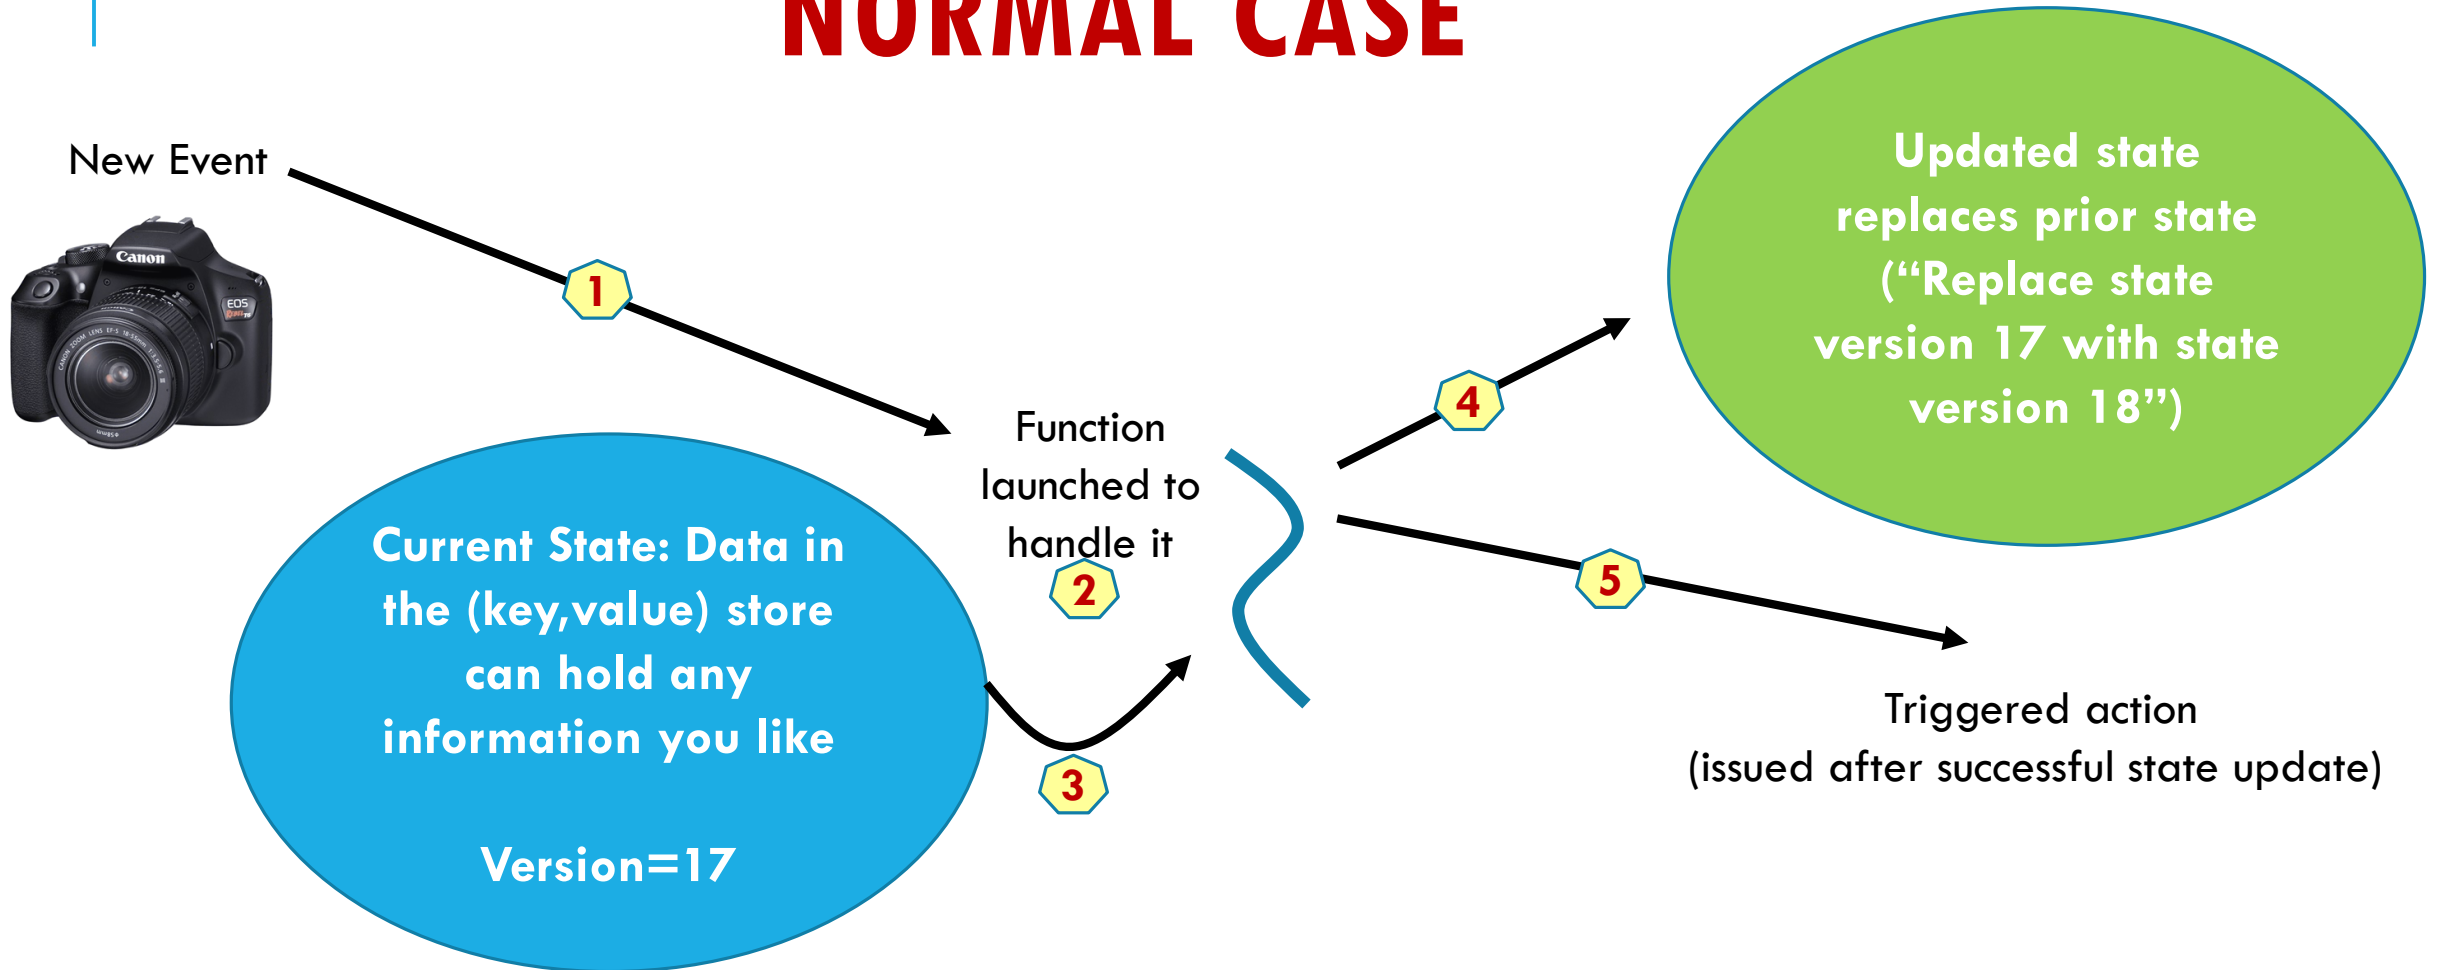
NORMAL CASE

New Event

Canon

EOS

1

Function launched to handle it

2

Current State: Data in the (key,value) store can hold any information you like

Version=17

3

4

Updated state replaces prior state (“Replace state version 17 with state version 18”)

5

Triggered action
(issued after successful state update)